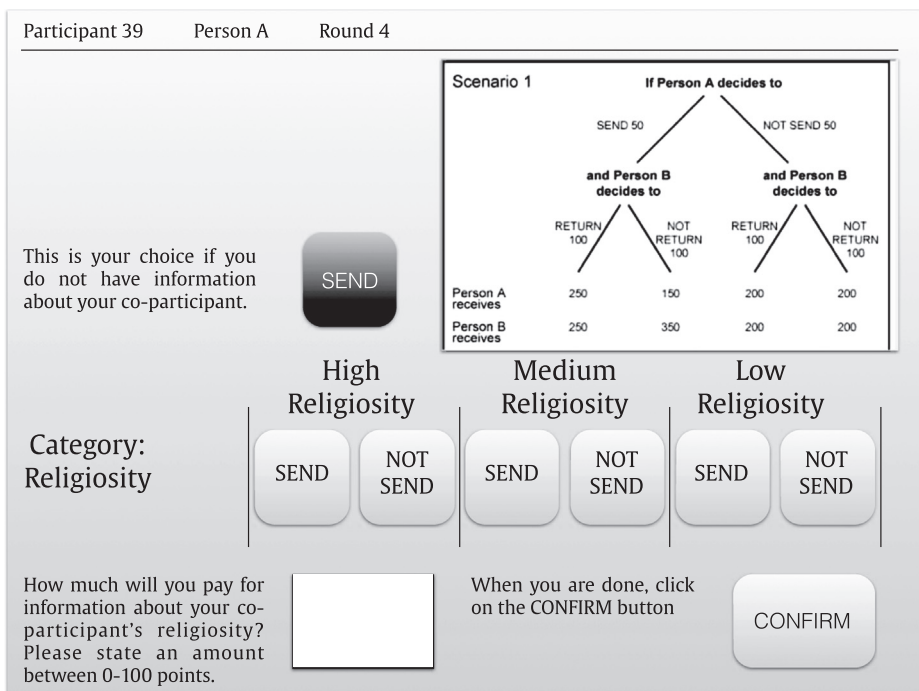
Participant 39 Person A Round 4

Scenario 1

If Person A decides to

SEND 50

NOT SEND 50

and Person B decides to

and Person B decides to

RETURN 100

NOT RETURN 100

RETURN 100

NOT RETURN 100

| | | | | |
|---|---|---|---|---|
| Person A receives | 250 | 150 | 200 | 200 |
| Person B receives | 250 | 350 | 200 | 200 |

This is your choice if you do not have information about your co-participant.

SEND

High Religiosity

Medium Religiosity

Low Religiosity

Category: Religiosity

SEND

NOT SEND

SEND

NOT SEND

SEND

NOT SEND

How much will you pay for information about your co-participant's religiosity? Please state an amount between 0-100 points.

When you are done, click on the CONFIRM button

CONFIRM